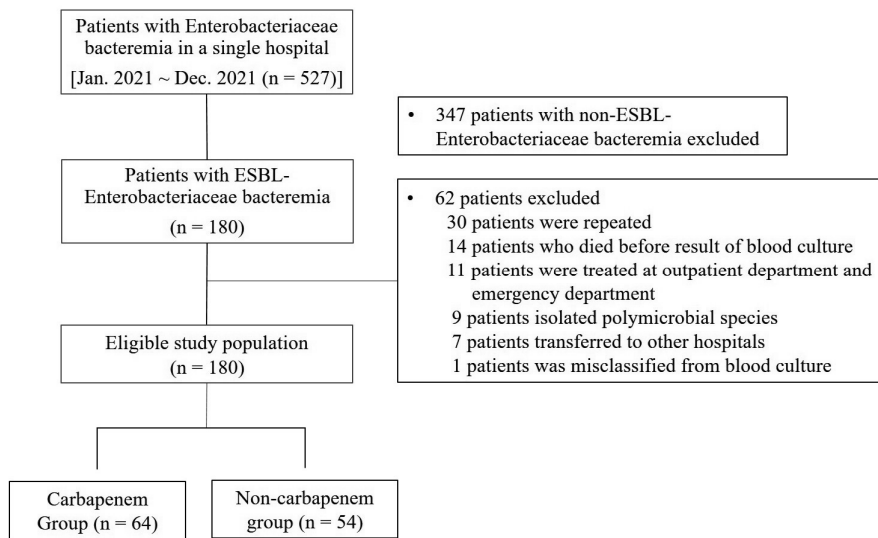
Patients with Enterobacteriaceae bacteremia in a single hospital
[Jan. 2021 ~ Dec. 2021 (n = 527)]

• 347 patients with non-ESBL-Enterobacteriaceae bacteremia excluded

Patients with ESBL-Enterobacteriaceae bacteremia
(n = 180)

• 62 patients excluded
30 patients were repeated
14 patients who died before result of blood culture
11 patients were treated at outpatient department and emergency department
9 patients isolated polymicrobial species
7 patients transferred to other hospitals
1 patients was misclassified from blood culture

Eligible study population
(n = 180)

Carbapenem
Group (n = 64)

Non-carbapenem
group (n = 54)